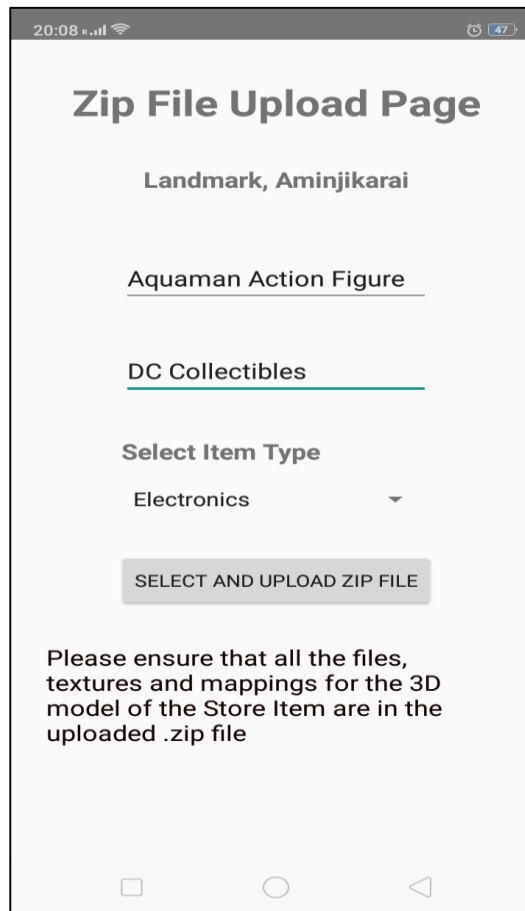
20:08

47

Zip File Upload Page

Landmark, Aminjikarai

Aquaman Action Figure

DC Collectibles

Select Item Type

Electronics

SELECT AND UPLOAD ZIP FILE

Please ensure that all the files, textures and mappings for the 3D model of the Store Item are in the uploaded .zip file